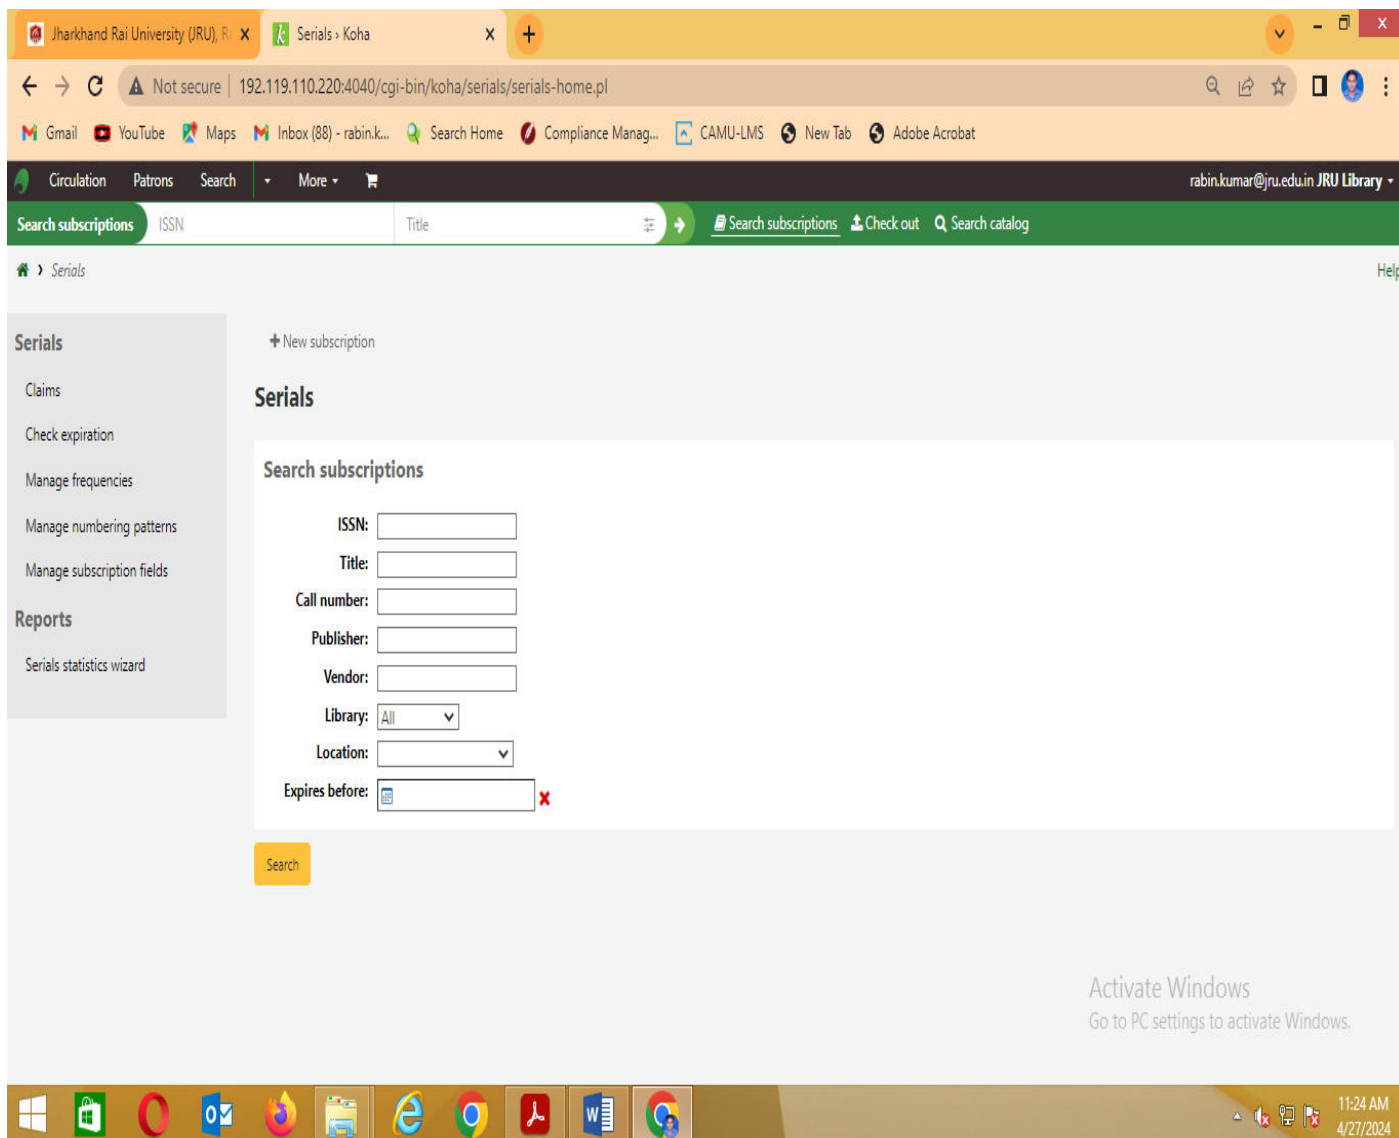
Jharkhand Rai University (JRU), R X
Serials › Koha X

Not secure | 192.119.110.220:4040/cgi-bin/koha/serials/serials-home.pl

Gmail YouTube Maps Inbox (88) - rabin.k... Search Home Compliance Manag... CAMU-LMS New Tab Adobe Acrobat

Circulation Patrons Search More
rabin.kumar@jru.edu.in JRU Library

Search subscriptions ISSN Title
Search subscriptions Check out Search catalog

Serials
Help

Serials
Claims
Check expiration
Manage frequencies
Manage numbering patterns
Manage subscription fields
Reports
Serials statistics wizard

+ New subscription

Serials

Search subscriptions

ISSN:
Title:
Call number:
Publisher:
Vendor:
Library: All
Location:
Expires before:

Search

Activate Windows
Go to PC settings to activate Windows.

11:24 AM
4/27/2024